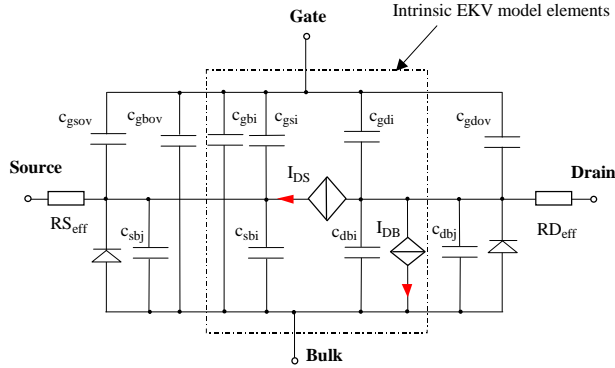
Gate

Intrinsic EKV model elements

$c_{gsov}$ $c_{gbov}$ $c_{gbi}$ $c_{gsi}$ $c_{gdi}$ $c_{gdov}$

Source

Drain

$I_{DS}$

$RS_{eff}$ $c_{sbj}$ $c_{sbi}$ $c_{dbi}$ $I_{DB}$ $c_{dbj}$ $RD_{eff}$

Bulk